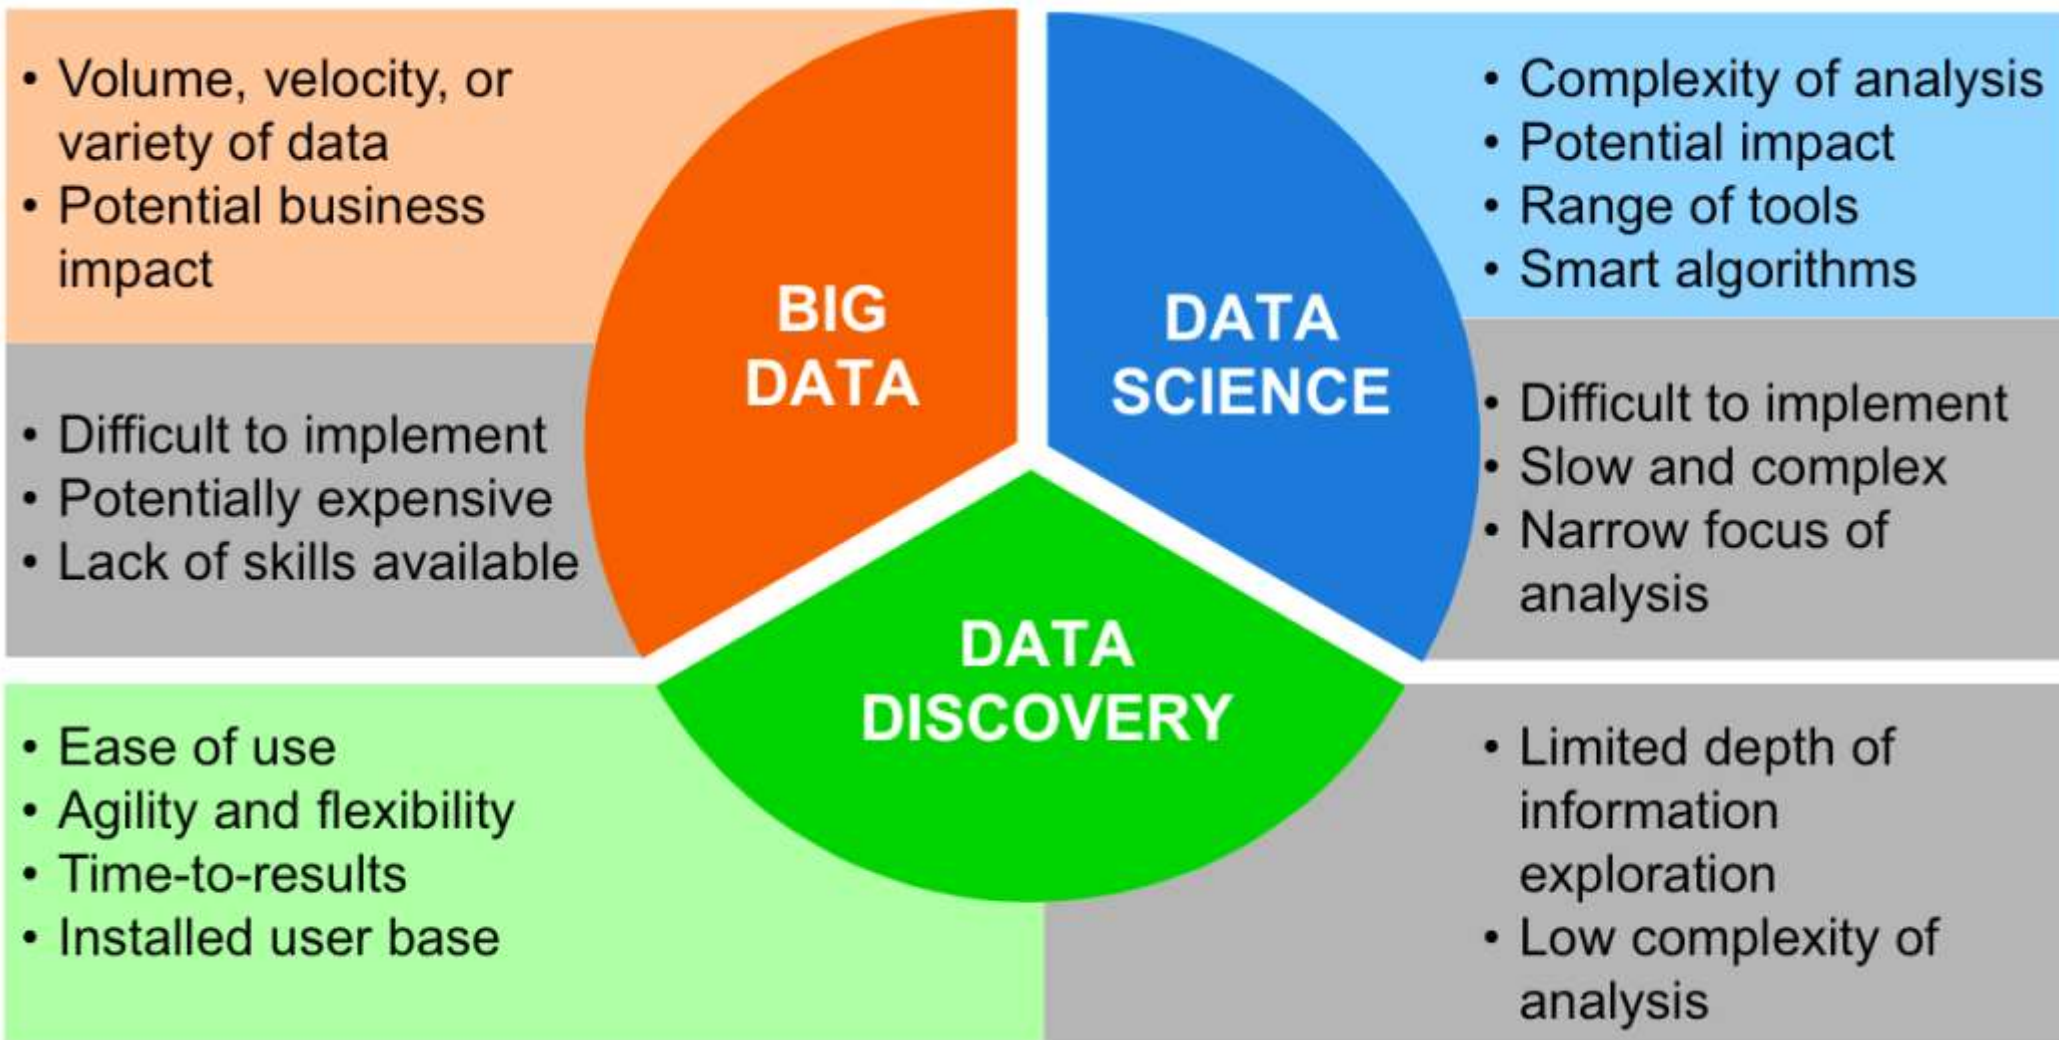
• Volume, velocity, or variety of data
• Potential business impact

BIG DATA

DATA SCIENCE

• Complexity of analysis
• Potential impact
• Range of tools
• Smart algorithms

• Difficult to implement
• Potentially expensive
• Lack of skills available

• Difficult to implement
• Slow and complex
• Narrow focus of analysis

DATA DISCOVERY

• Ease of use
• Agility and flexibility
• Time-to-results
• Installed user base

• Limited depth of information exploration
• Low complexity of analysis